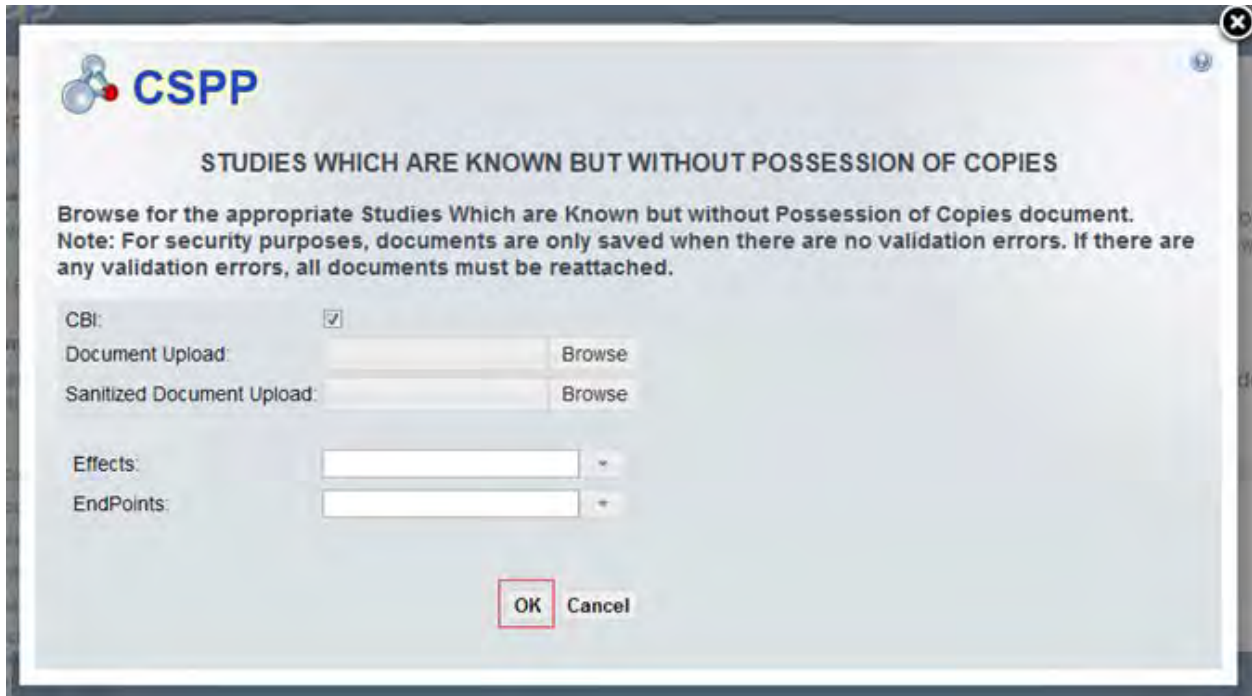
CSPP

STUDIES WHICH ARE KNOWN BUT WITHOUT POSSESSION OF COPIES

Browse for the appropriate Studies Which are Known but without Possession of Copies document. Note: For security purposes, documents are only saved when there are no validation errors. If there are any validation errors, all documents must be reattached.

CBI:
Document Upload: Browse
Sanitized Document Upload: Browse

Effects:
EndPoints:

OK Cancel